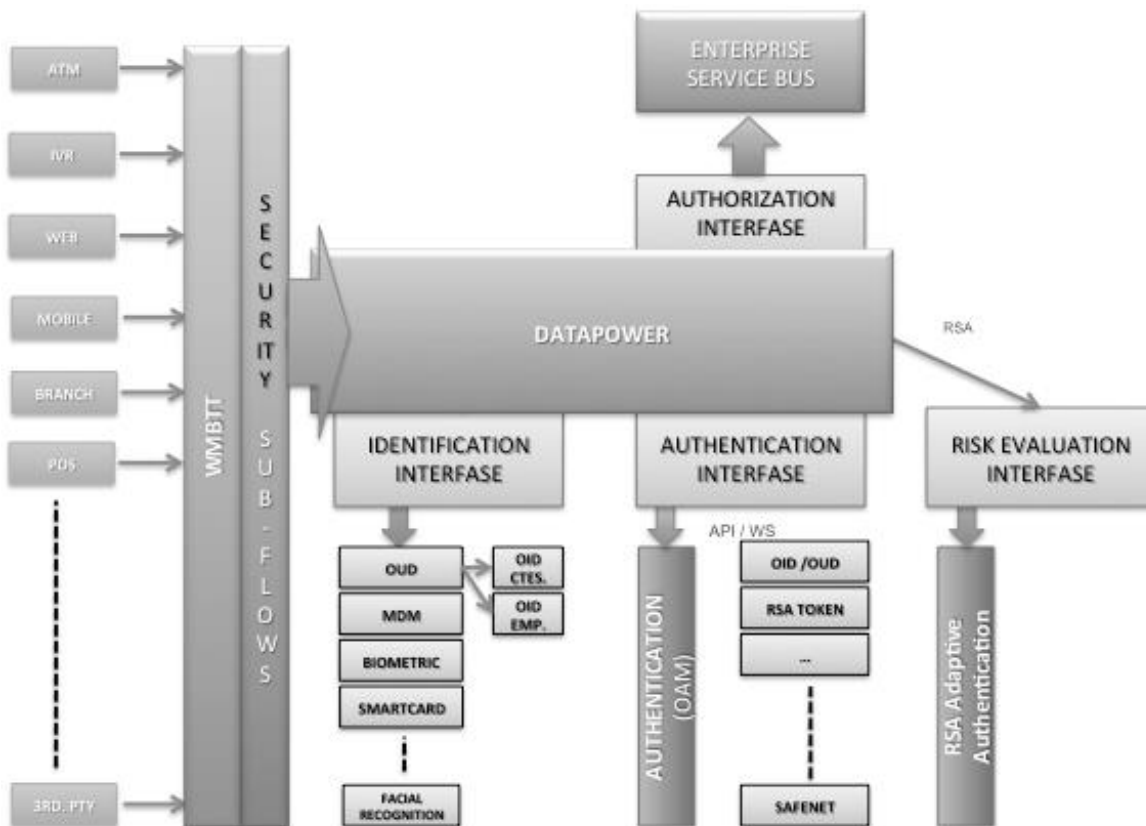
ATM
IVR
WEB
MOBILE
BRANCH
PDS
3RD. PTY

WMBTT

SECURITY SUB-FLOWS

ENTERPRISE SERVICE BUS

AUTHORIZATION INTERFASE

DATAPOWER

RSA

IDENTIFICATION INTERFASE

AUTHENTICATION INTERFASE

RISK EVALUATION INTERFASE

OUD
OID CTES.
OID EMP.
MDM
BIOMETRIC
SMARTCARD
FACIAL RECOGNITION

API / WS

AUTHENTICATION (OAM)

OID /OUD
RSA TOKEN
...
SAFENET

RSA Adaptive Authentication